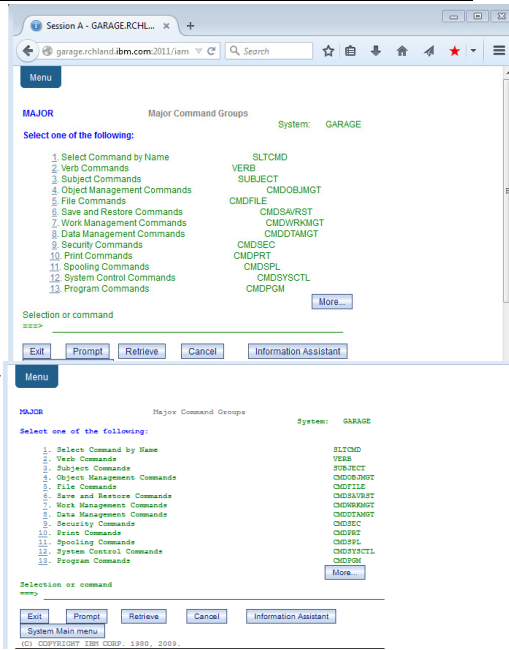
Session A - GARAGE.RCHL... ×
garage.rchland.ibm.com:2011/iam
Search

Menu

MAJOR Major Command Groups
System: GARAGE
Select one of the following:

1. Select Command by Name SLTCMD
2. Verb Commands VERB
3. Subject Commands SUBJECT
4. Object Management Commands CMDOBJMGT
5. File Commands CMDFILE
6. Save and Restore Commands CMDSAVRST
7. Work Management Commands CMDWRKMGT
8. Data Management Commands CMDDTAMGT
9. Security Commands CMDSEC
10. Print Commands CMDPRT
11. Spooling Commands CMDSPL
12. System Control Commands CMDSYSCTL
13. Program Commands CMDPGM

More...

Selection or command
===>

Exit Prompt Retrieve Cancel Information Assistant

Menu

MAJOR Major Command Groups
System: GARAGE
Select one of the following:

1. Select Command by Name SLTCMD
2. Verb Commands VERB
3. Subject Commands SUBJECT
4. Object Management Commands CMDOBJMGT
5. File Commands CMDFILE
6. Save and Restore Commands CMDSAVRST
7. Work Management Commands CMDWRKMGT
8. Data Management Commands CMDDTAMGT
9. Security Commands CMDSEC
10. Print Commands CMDPRT
11. Spooling Commands CMDSPL
12. System Control Commands CMDSYSCTL
13. Program Commands CMDPGM

More...

Selection or command
===>

Exit Prompt Retrieve Cancel Information Assistant
System Main menu
(C) COPYRIGHT IBM CORP. 1980, 2009.